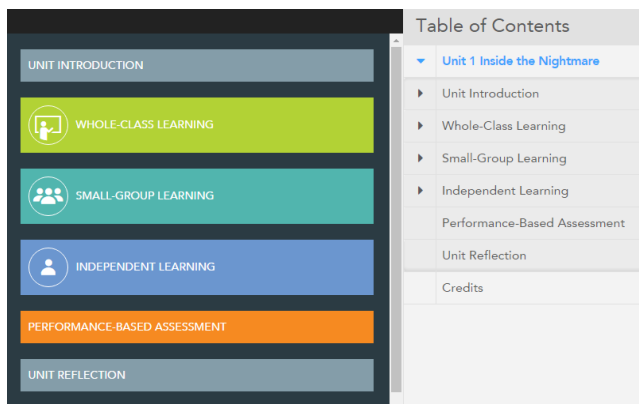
UNIT INTRODUCTION

WHOLE-CLASS LEARNING

SMALL-GROUP LEARNING

INDEPENDENT LEARNING

PERFORMANCE-BASED ASSESSMENT

UNIT REFLECTION

Table of Contents

Unit 1 Inside the Nightmare

Unit Introduction

Whole-Class Learning

Small-Group Learning

Independent Learning

Performance-Based Assessment

Unit Reflection

Credits